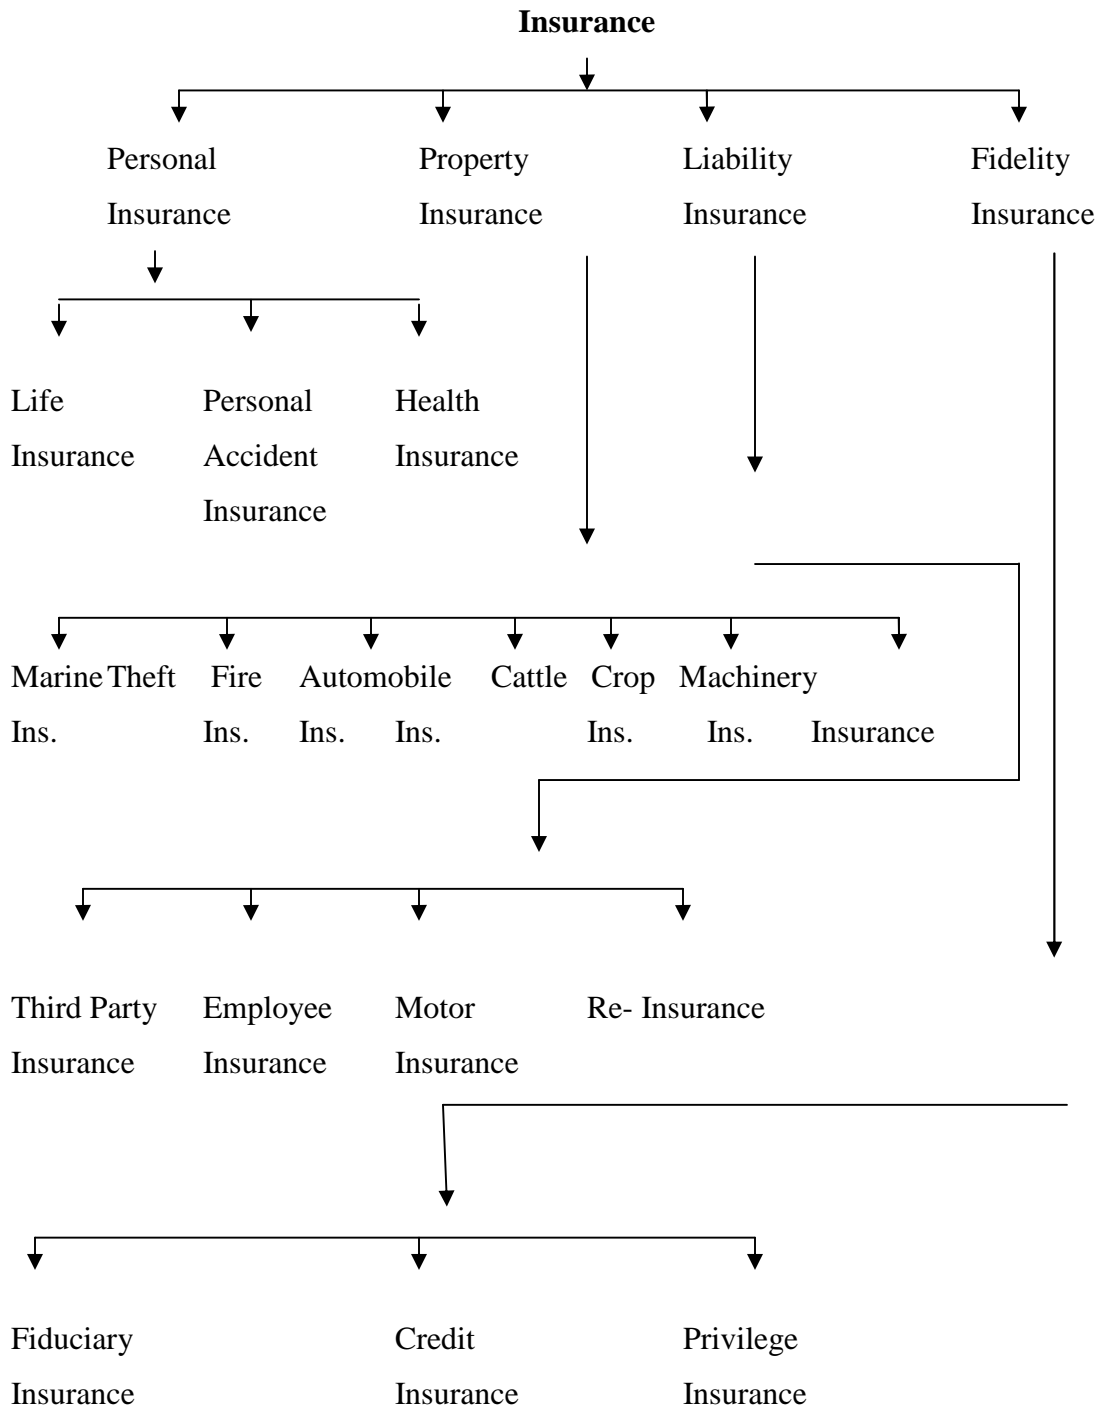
**Insurance**

Personal Insurance

Property Insurance

Liability Insurance

Fidelity Insurance

Life Insurance

Personal Accident Insurance

Health Insurance

Marine Ins.

Theft Ins.

Fire Ins.

Automobile Ins.

Cattle

Crop Ins.

Machinery Ins.

Insurance

Third Party Insurance

Employee Insurance

Motor Insurance

Re- Insurance

Fiduciary Insurance

Credit Insurance

Privilege Insurance